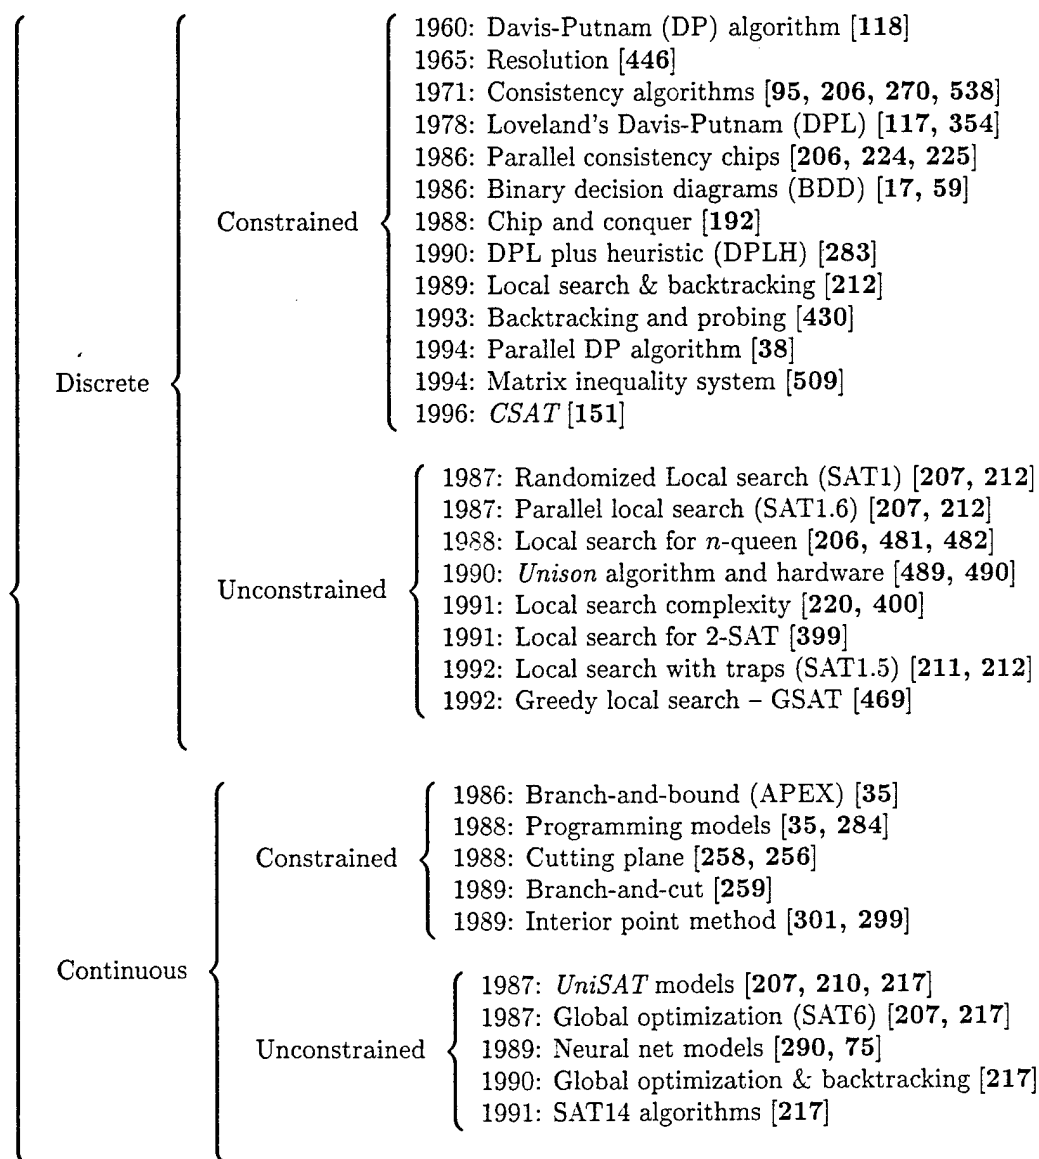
Discrete

Constrained

1960: Davis-Putnam (DP) algorithm [118]
1965: Resolution [446]
1971: Consistency algorithms [95, 206, 270, 538]
1978: Loveland's Davis-Putnam (DPL) [117, 354]
1986: Parallel consistency chips [206, 224, 225]
1986: Binary decision diagrams (BDD) [17, 59]
1988: Chip and conquer [192]
1990: DPL plus heuristic (DPLH) [283]
1989: Local search & backtracking [212]
1993: Backtracking and probing [430]
1994: Parallel DP algorithm [38]
1994: Matrix inequality system [509]
1996: *CSAT* [151]

Unconstrained

1987: Randomized Local search (SAT1) [207, 212]
1987: Parallel local search (SAT1.6) [207, 212]
1988: Local search for $n$-queen [206, 481, 482]
1990: *Unison* algorithm and hardware [489, 490]
1991: Local search complexity [220, 400]
1991: Local search for 2-SAT [399]
1992: Local search with traps (SAT1.5) [211, 212]
1992: Greedy local search – GSAT [469]

Continuous

Constrained

1986: Branch-and-bound (APEX) [35]
1988: Programming models [35, 284]
1988: Cutting plane [258, 256]
1989: Branch-and-cut [259]
1989: Interior point method [301, 299]

Unconstrained

1987: *UniSAT* models [207, 210, 217]
1987: Global optimization (SAT6) [207, 217]
1989: Neural net models [290, 75]
1990: Global optimization & backtracking [217]
1991: SAT14 algorithms [217]